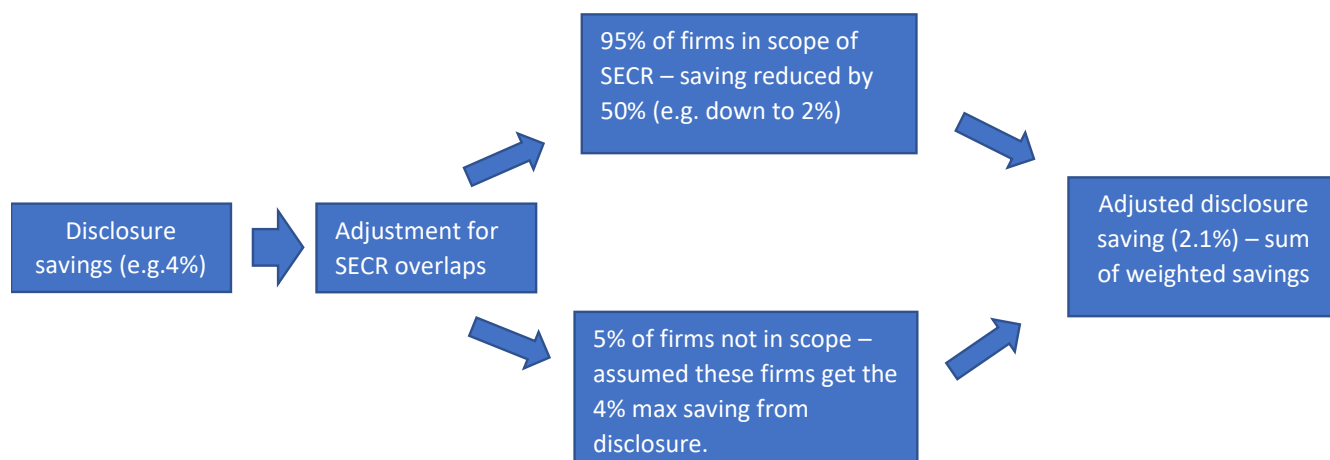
Disclosure savings (e.g.4%)

Adjustment for SECR overlaps

95% of firms in scope of SECR – saving reduced by 50% (e.g. down to 2%)

5% of firms not in scope – assumed these firms get the 4% max saving from disclosure.

Adjusted disclosure saving (2.1%) – sum of weighted savings